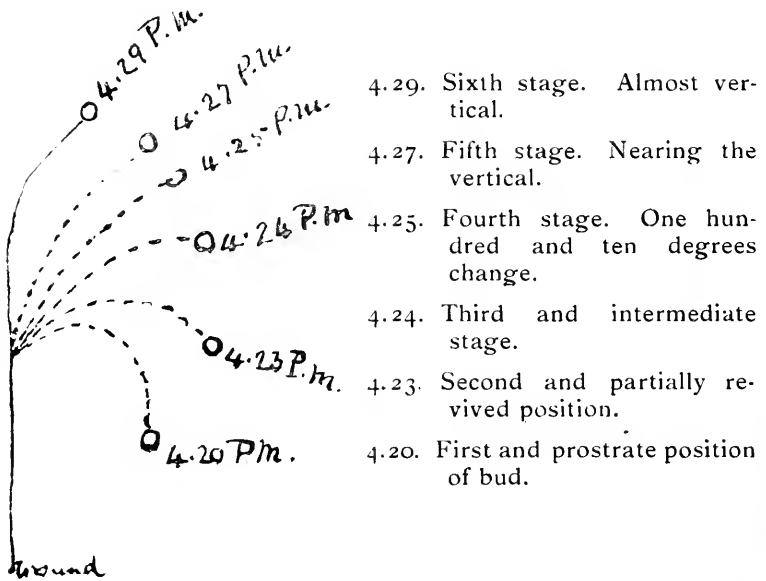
4.29 P.M.

4.27 P.M.

4.25 P.M.

4.24 P.M

4.23 P.M.

4.20 P.M.

Ground

4.29. Sixth stage. Almost vertical.

4.27. Fifth stage. Nearing the vertical.

4.25. Fourth stage. One hundred and ten degrees change.

4.24. Third and intermediate stage.

4.23. Second and partially revived position.

4.20. First and prostrate position of bud.